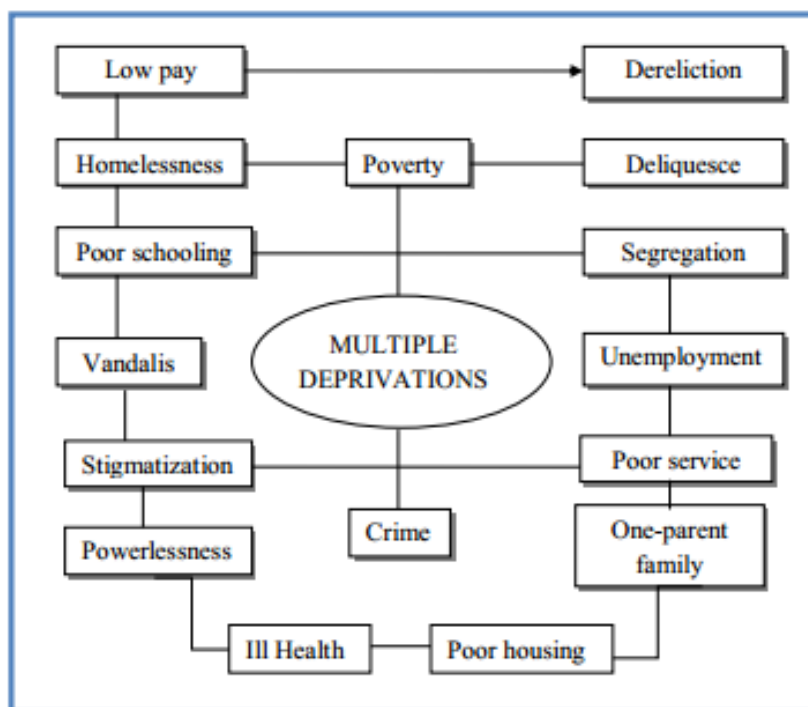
Low pay

Dereliction

Homelessness

Poverty

Deliquesce

Poor schooling

Segregation

Vandalis

MULTIPLE DEPRIVATIONS

Unemployment

Stigmatization

Poor service

Crime

One-parent family

Powerlessness

Ill Health

Poor housing